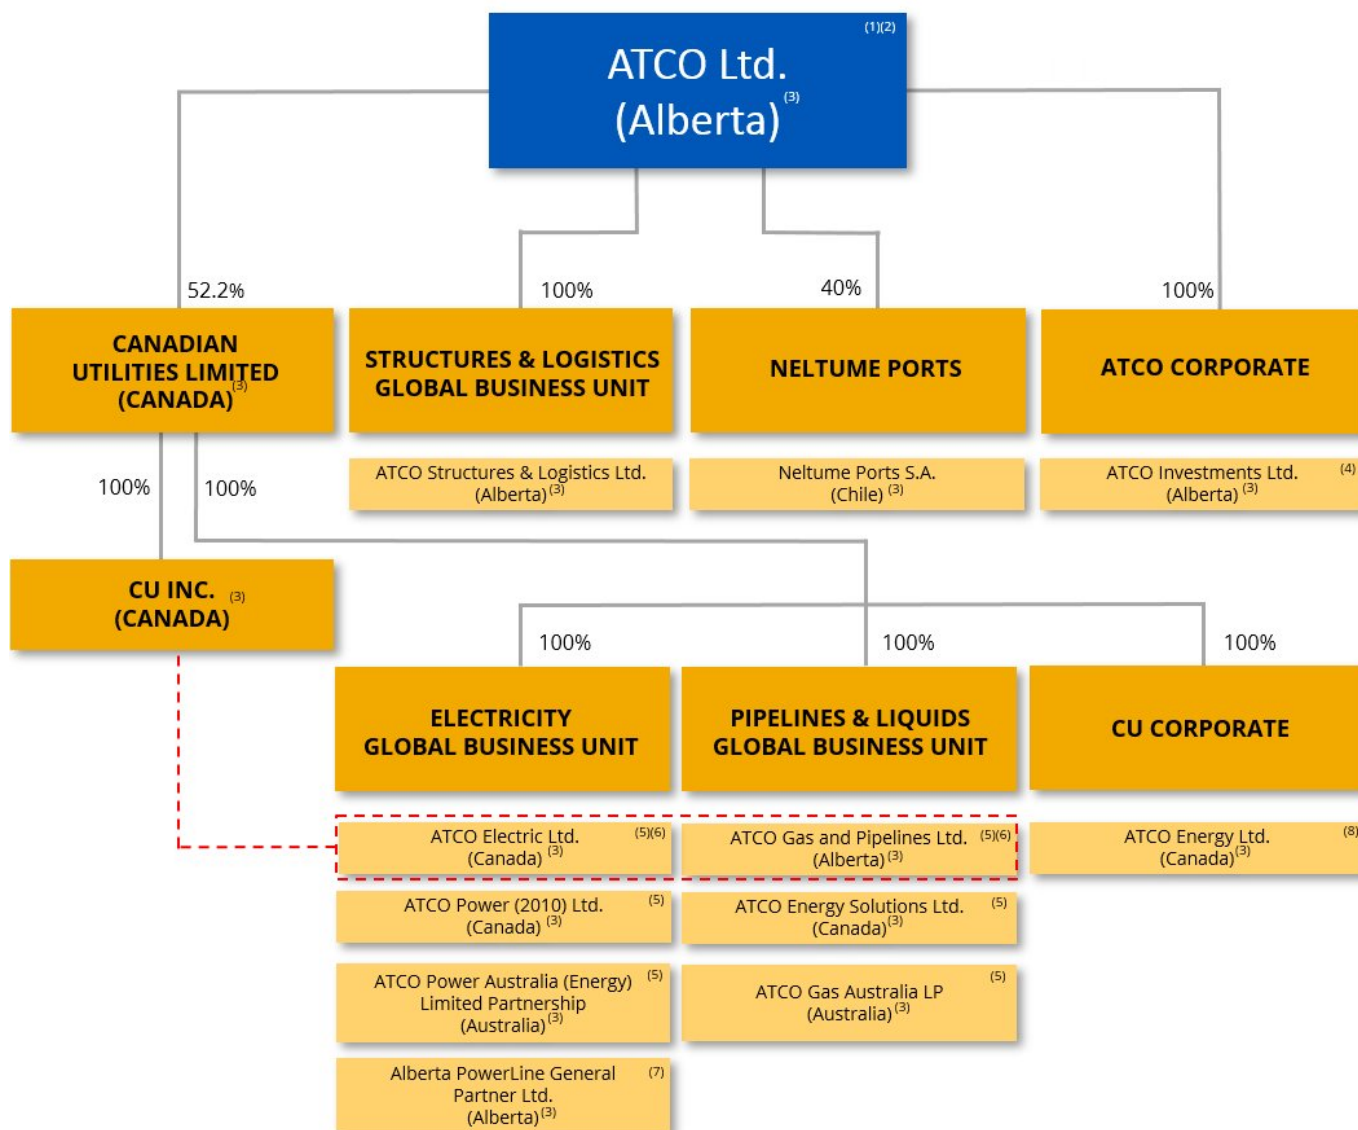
ATCO Ltd. (Alberta)$^{(3)}$ $^{(1)(2)}$

52.2%

CANADIAN UTILITIES LIMITED (CANADA)$^{(3)}$

100%

STRUCTURES & LOGISTICS GLOBAL BUSINESS UNIT

ATCO Structures & Logistics Ltd. (Alberta)$^{(3)}$

40%

NELTUME PORTS

Neltume Ports S.A. (Chile)$^{(3)}$

100%

ATCO CORPORATE

ATCO Investments Ltd. (Alberta)$^{(3)}$ $^{(4)}$

100%

100%

CU INC. (CANADA) $^{(3)}$

100%

ELECTRICITY GLOBAL BUSINESS UNIT

ATCO Electric Ltd. (Canada)$^{(3)}$ $^{(5)(6)}$

ATCO Power (2010) Ltd. (Canada)$^{(3)}$ $^{(5)}$

ATCO Power Australia (Energy) Limited Partnership (Australia)$^{(3)}$ $^{(5)}$

Alberta PowerLine General Partner Ltd. (Alberta)$^{(3)}$ $^{(7)}$

100%

PIPELINES & LIQUIDS GLOBAL BUSINESS UNIT

ATCO Gas and Pipelines Ltd. (Alberta)$^{(3)}$ $^{(5)(6)}$

ATCO Energy Solutions Ltd. (Canada)$^{(3)}$ $^{(5)}$

ATCO Gas Australia LP (Australia)$^{(3)}$ $^{(5)}$

100%

CU CORPORATE

ATCO Energy Ltd. (Canada)$^{(3)}$ $^{(8)}$